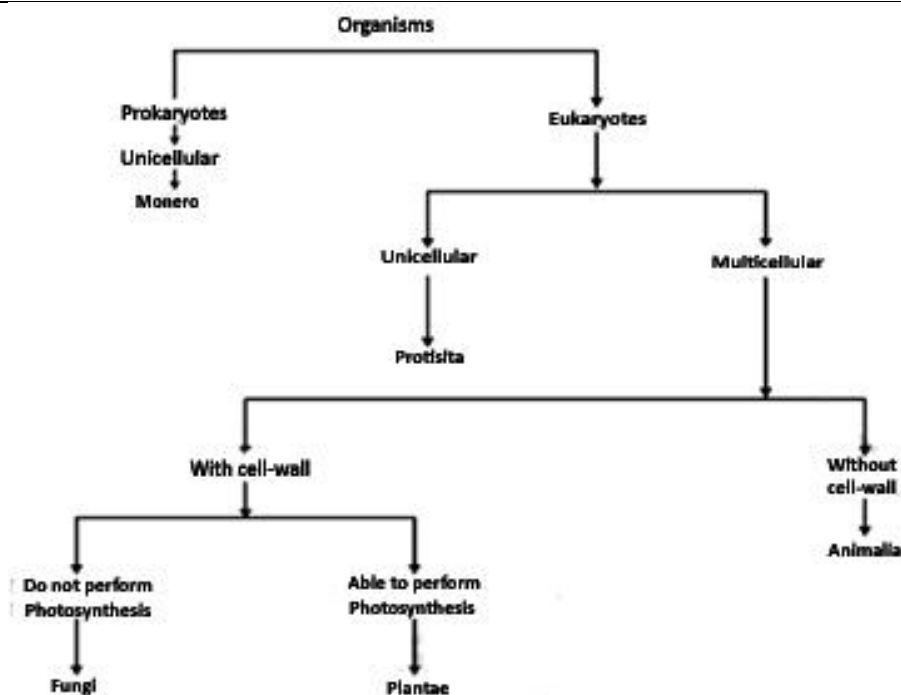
Organisms

Prokaryotes

Unicellular

Monero

Eukaryotes

Unicellular

Protisita

Multicellular

With cell-wall

Without cell-wall

Animalia

Do not perform Photosynthesis

Fungi

Able to perform Photosynthesis

Plantae